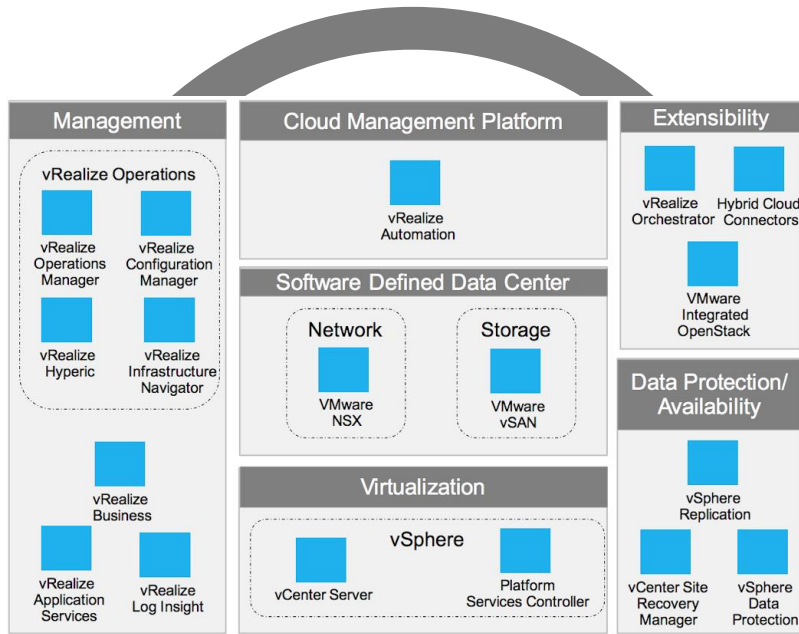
Management

vRealize Operations

vRealize Operations Manager

vRealize Configuration Manager

vRealize Hyperic

vRealize Infrastructure Navigator

vRealize Business

vRealize Application Services

vRealize Log Insight

Cloud Management Platform

vRealize Automation

Software Defined Data Center

Network

VMware NSX

Storage

VMware vSAN

Virtualization

vSphere

vCenter Server

Platform Services Controller

Extensibility

vRealize Orchestrator

Hybrid Cloud Connectors

VMware Integrated OpenStack

Data Protection/ Availability

vSphere Replication

vCenter Site Recovery Manager

vSphere Data Protection